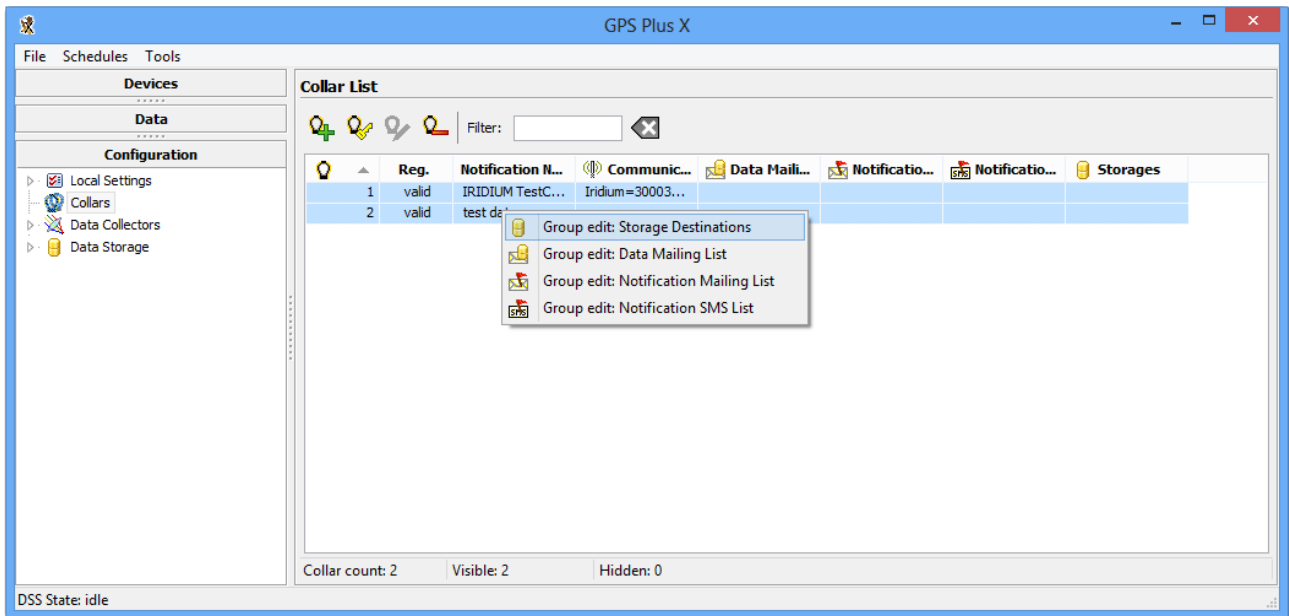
GPS Plus X

File Schedules Tools

Devices

Data

Configuration

Local Settings
Collars
Data Collectors
Data Storage

Collar List

Filter:

| | Reg. | Notification N... | Communic... | Data Maili... | Notificatio... | Notificatio... | Storages |
|---|---|---|---|---|---|---|---|
| 1 | valid | IRIDIUM TestC... | Iridium=30003... | | | | |
| 2 | valid | test da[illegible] | | | | | |

Group edit: Storage Destinations
Group edit: Data Mailing List
Group edit: Notification Mailing List
Group edit: Notification SMS List

Collar count: 2
Visible: 2
Hidden: 0

DSS State: idle